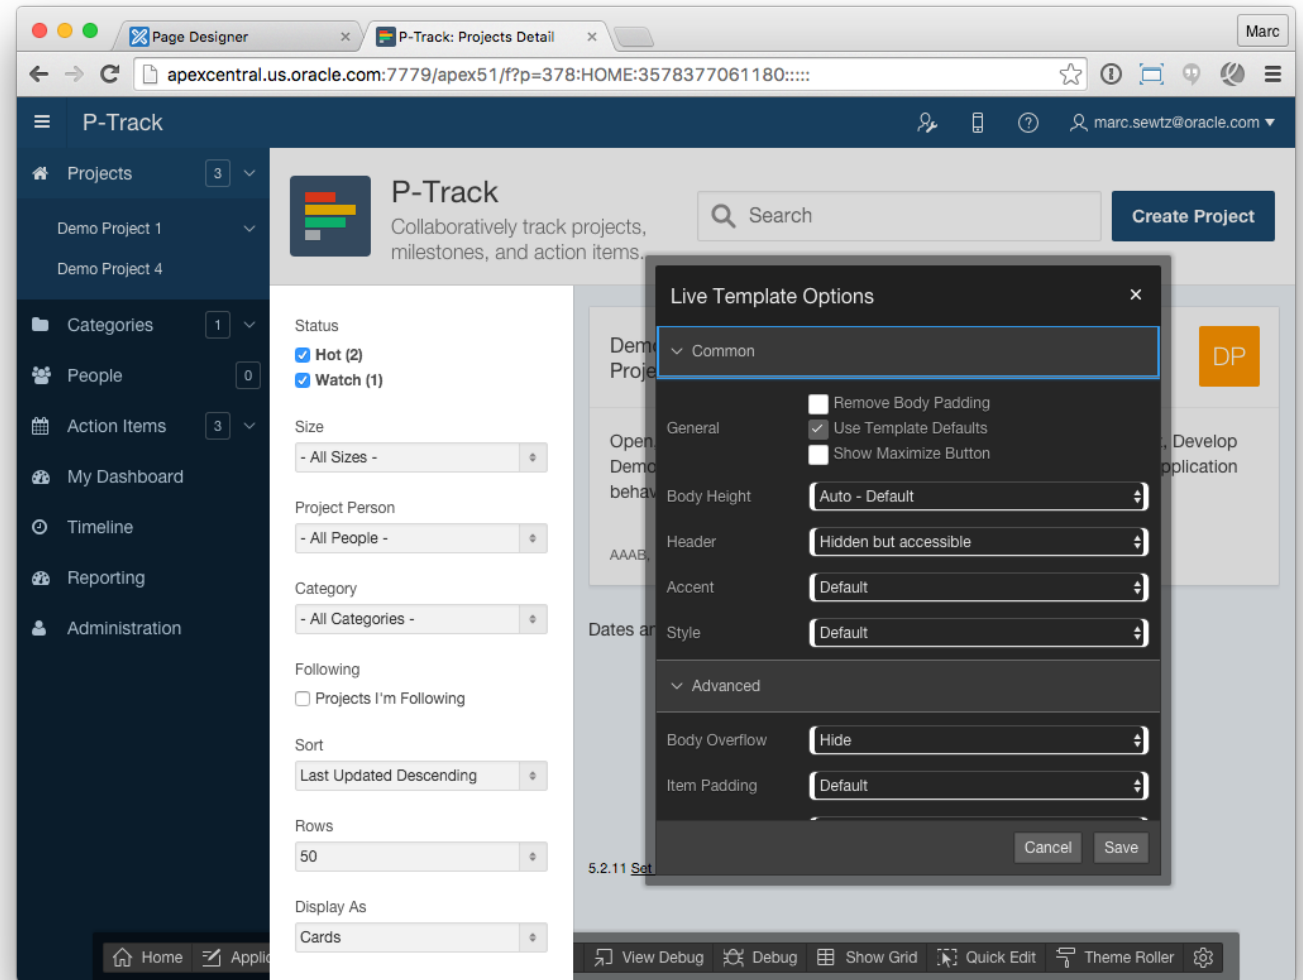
Page Designer
P-Track: Projects Detail
Marc
apexcentral.us.oracle.com:7779/apex51/f?p=378:HOME:3578377061180:::::

P-Track
marc.sewtz@oracle.com

Projects 3
Demo Project 1
Demo Project 4
Categories 1
People 0
Action Items 3
My Dashboard
Timeline
Reporting
Administration

P-Track
Collaboratively track projects, milestones, and action items.
Search
Create Project

Status
Hot (2)
Watch (1)
Size
- All Sizes -
Project Person
- All People -
Category
- All Categories -
Following
Projects I'm Following
Sort
Last Updated Descending
Rows
50
Display As
Cards

Dem
Proje
DP
Open
Demo
behav
, Develop
pplication
AAAB,
Dates ar
5.2.11 Set

Live Template Options
Common
General
Remove Body Padding
Use Template Defaults
Show Maximize Button
Body Height
Auto - Default
Header
Hidden but accessible
Accent
Default
Style
Default
Advanced
Body Overflow
Hide
Item Padding
Default
Cancel
Save

Home
Appli
View Debug
Debug
Show Grid
Quick Edit
Theme Roller